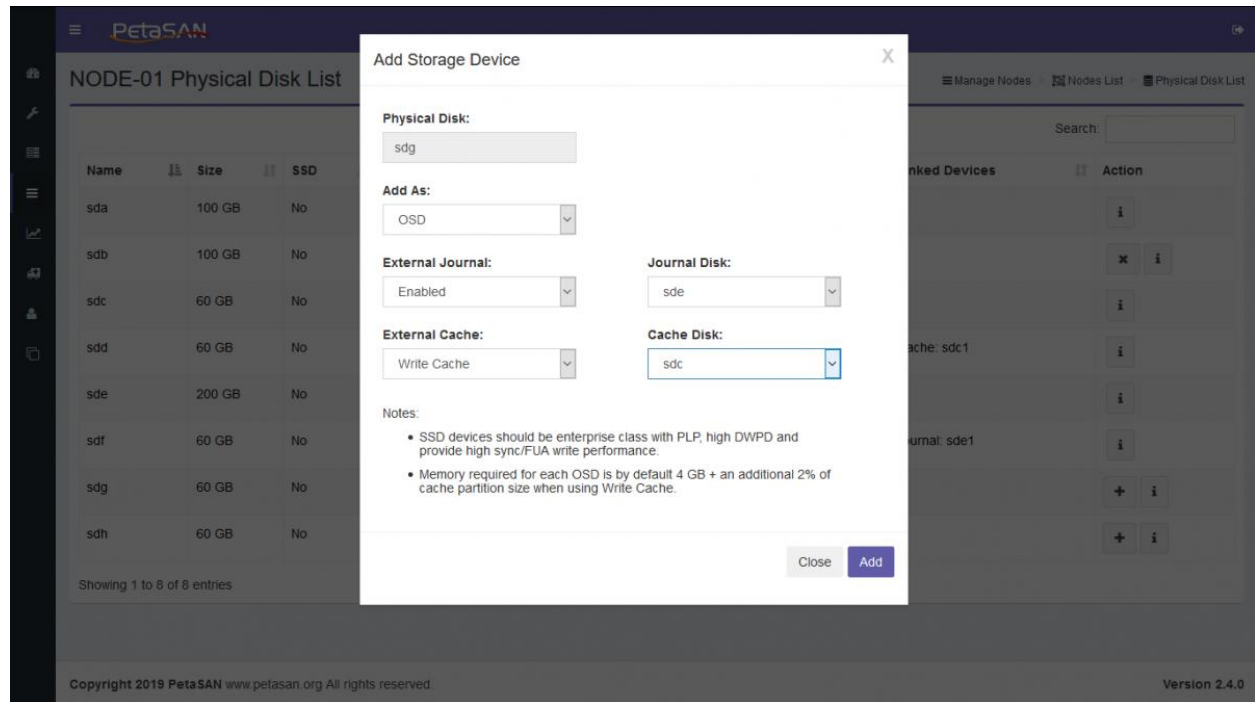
PetaSAN

NODE-01 Physical Disk List

Manage Nodes > Nodes List > Physical Disk List

Search:

| Name | Size | SSD | nked Devices | Action |
|---|---|---|---|---|
| sda | 100 GB | No | | i |
| sdb | 100 GB | No | | × i |
| sdc | 60 GB | No | | i |
| sdd | 60 GB | No | ache: sdc1 | i |
| sde | 200 GB | No | | i |
| sdf | 60 GB | No | urnal: sde1 | i |
| sdg | 60 GB | No | | + i |
| sdh | 60 GB | No | | + i |

Showing 1 to 8 of 8 entries

Add Storage Device

X

Physical Disk:

sdg

Add As:

OSD

External Journal:

Enabled

Journal Disk:

sde

External Cache:

Write Cache

Cache Disk:

sdc

Notes:

• SSD devices should be enterprise class with PLP, high DWPD and provide high sync/FUA write performance.

• Memory required for each OSD is by default 4 GB + an additional 2% of cache partition size when using Write Cache.

Close Add

Copyright 2019 PetaSAN www.petasan.org All rights reserved.

Version 2.4.0